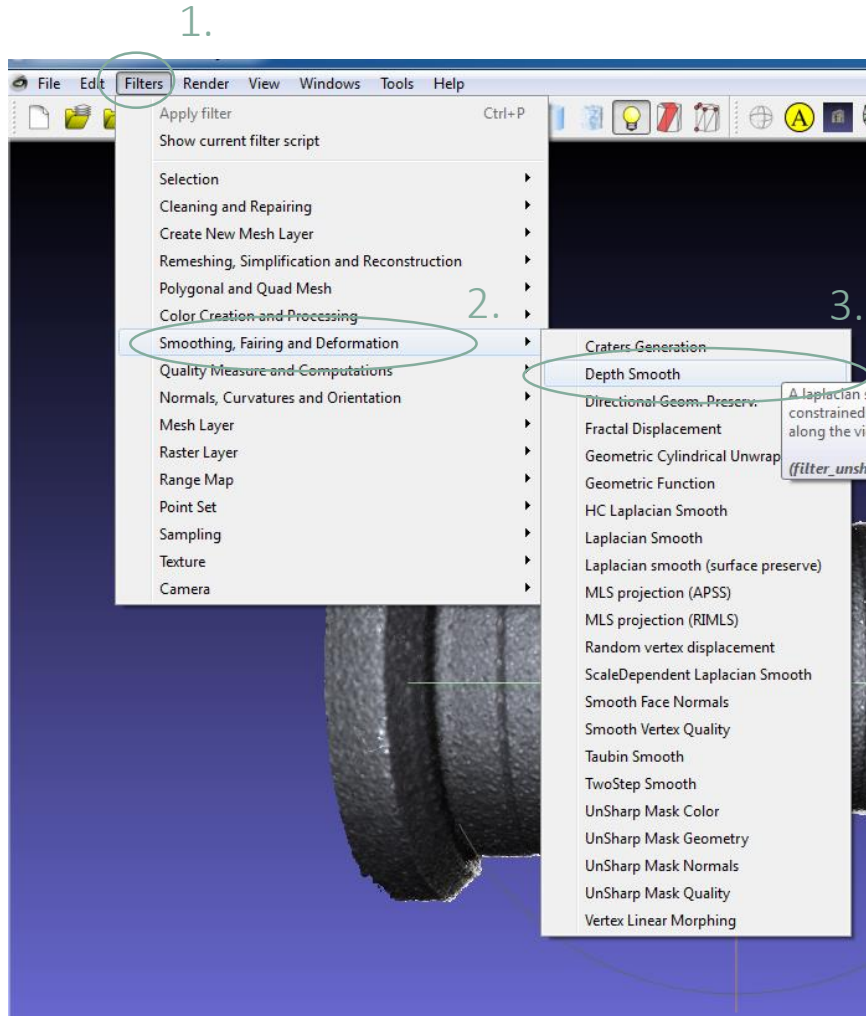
1.

File Edit Filters Render View Windows Tools Help

Apply filter Ctrl+P
Show current filter script
Selection
Cleaning and Repairing
Create New Mesh Layer
Remeshing, Simplification and Reconstruction
Polygonal and Quad Mesh
Color Creation and Processing
Smoothing, Fairing and Deformation
Quality Measure and Computations
Normals, Curvatures and Orientation
Mesh Layer
Raster Layer
Range Map
Point Set
Sampling
Texture
Camera

2.

3.

Craters Generation
Depth Smooth
Directional Geom. Preserv.
Fractal Displacement
Geometric Cylindrical Unwrap
Geometric Function
HC Laplacian Smooth
Laplacian Smooth
Laplacian smooth (surface preserve)
MLS projection (APSS)
MLS projection (RIMLS)
Random vertex displacement
ScaleDependent Laplacian Smooth
Smooth Face Normals
Smooth Vertex Quality
Taubin Smooth
TwoStep Smooth
UnSharp Mask Color
UnSharp Mask Geometry
UnSharp Mask Normals
UnSharp Mask Quality
Vertex Linear Morphing

A laplacian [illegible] constrained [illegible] along the vi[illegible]

(filter_unsh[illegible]